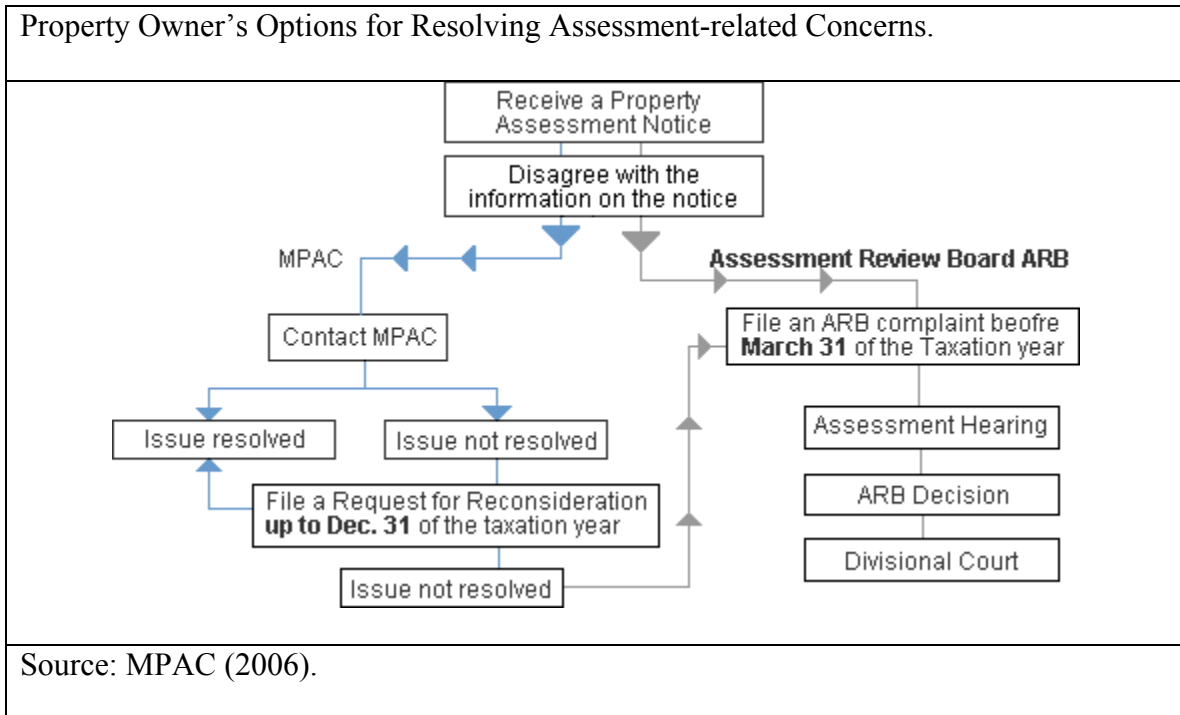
Property Owner's Options for Resolving Assessment-related Concerns.

Receive a Property Assessment Notice

Disagree with the information on the notice

MPAC

Assessment Review Board ARB

Contact MPAC

File an ARB complaint beofre **March 31** of the Taxation year

Issue resolved

Issue not resolved

Assessment Hearing

File a Request for Reconsideration **up to Dec. 31** of the taxation year

ARB Decision

Divisional Court

Issue not resolved

Source: MPAC (2006).